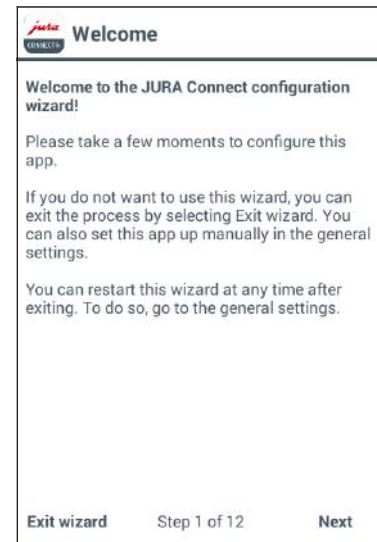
jura CONNECT
Welcome

Welcome to the JURA Connect configuration wizard!

Please take a few moments to configure this app.

If you do not want to use this wizard, you can exit the process by selecting Exit wizard. You can also set this app up manually in the general settings.

You can restart this wizard at any time after exiting. To do so, go to the general settings.

Exit wizard Step 1 of 12 Next